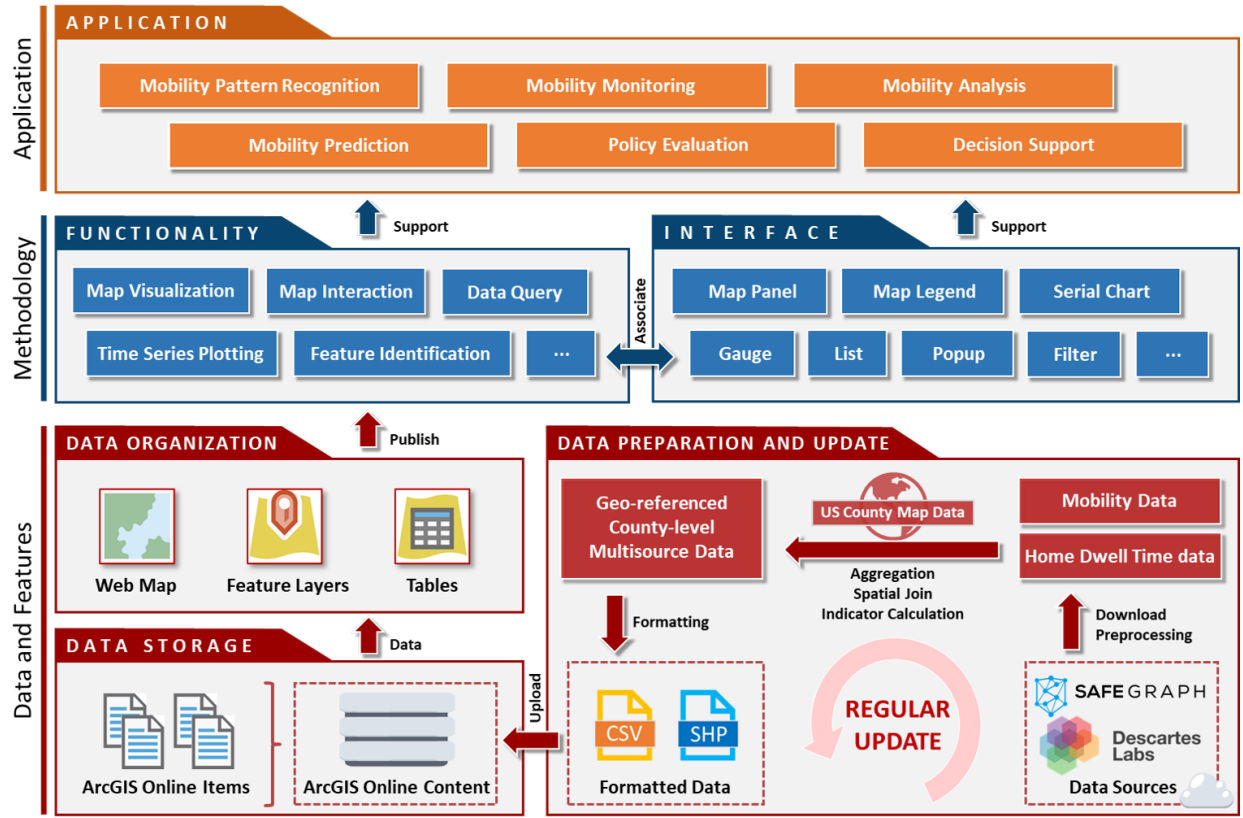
Application

APPLICATION

Mobility Pattern Recognition

Mobility Monitoring

Mobility Analysis

Mobility Prediction

Policy Evaluation

Decision Support

Support

Support

Methodology

FUNCTIONALITY

Map Visualization

Map Interaction

Data Query

Time Series Plotting

Feature Identification

...

Associate

INTERFACE

Map Panel

Map Legend

Serial Chart

Gauge

List

Popup

Filter

...

Publish

Data and Features

DATA ORGANIZATION

Web Map

Feature Layers

Tables

Data

DATA STORAGE

ArcGIS Online Items

ArcGIS Online Content

Upload

DATA PREPARATION AND UPDATE

Geo-referenced County-level Multisource Data

US County Map Data

Mobility Data

Home Dwell Time data

Aggregation
Spatial Join
Indicator Calculation

Download
Preprocessing

Formatting

CSV

SHP

Formatted Data

REGULAR UPDATE

SAFEGRAPH

Descartes Labs

Data Sources